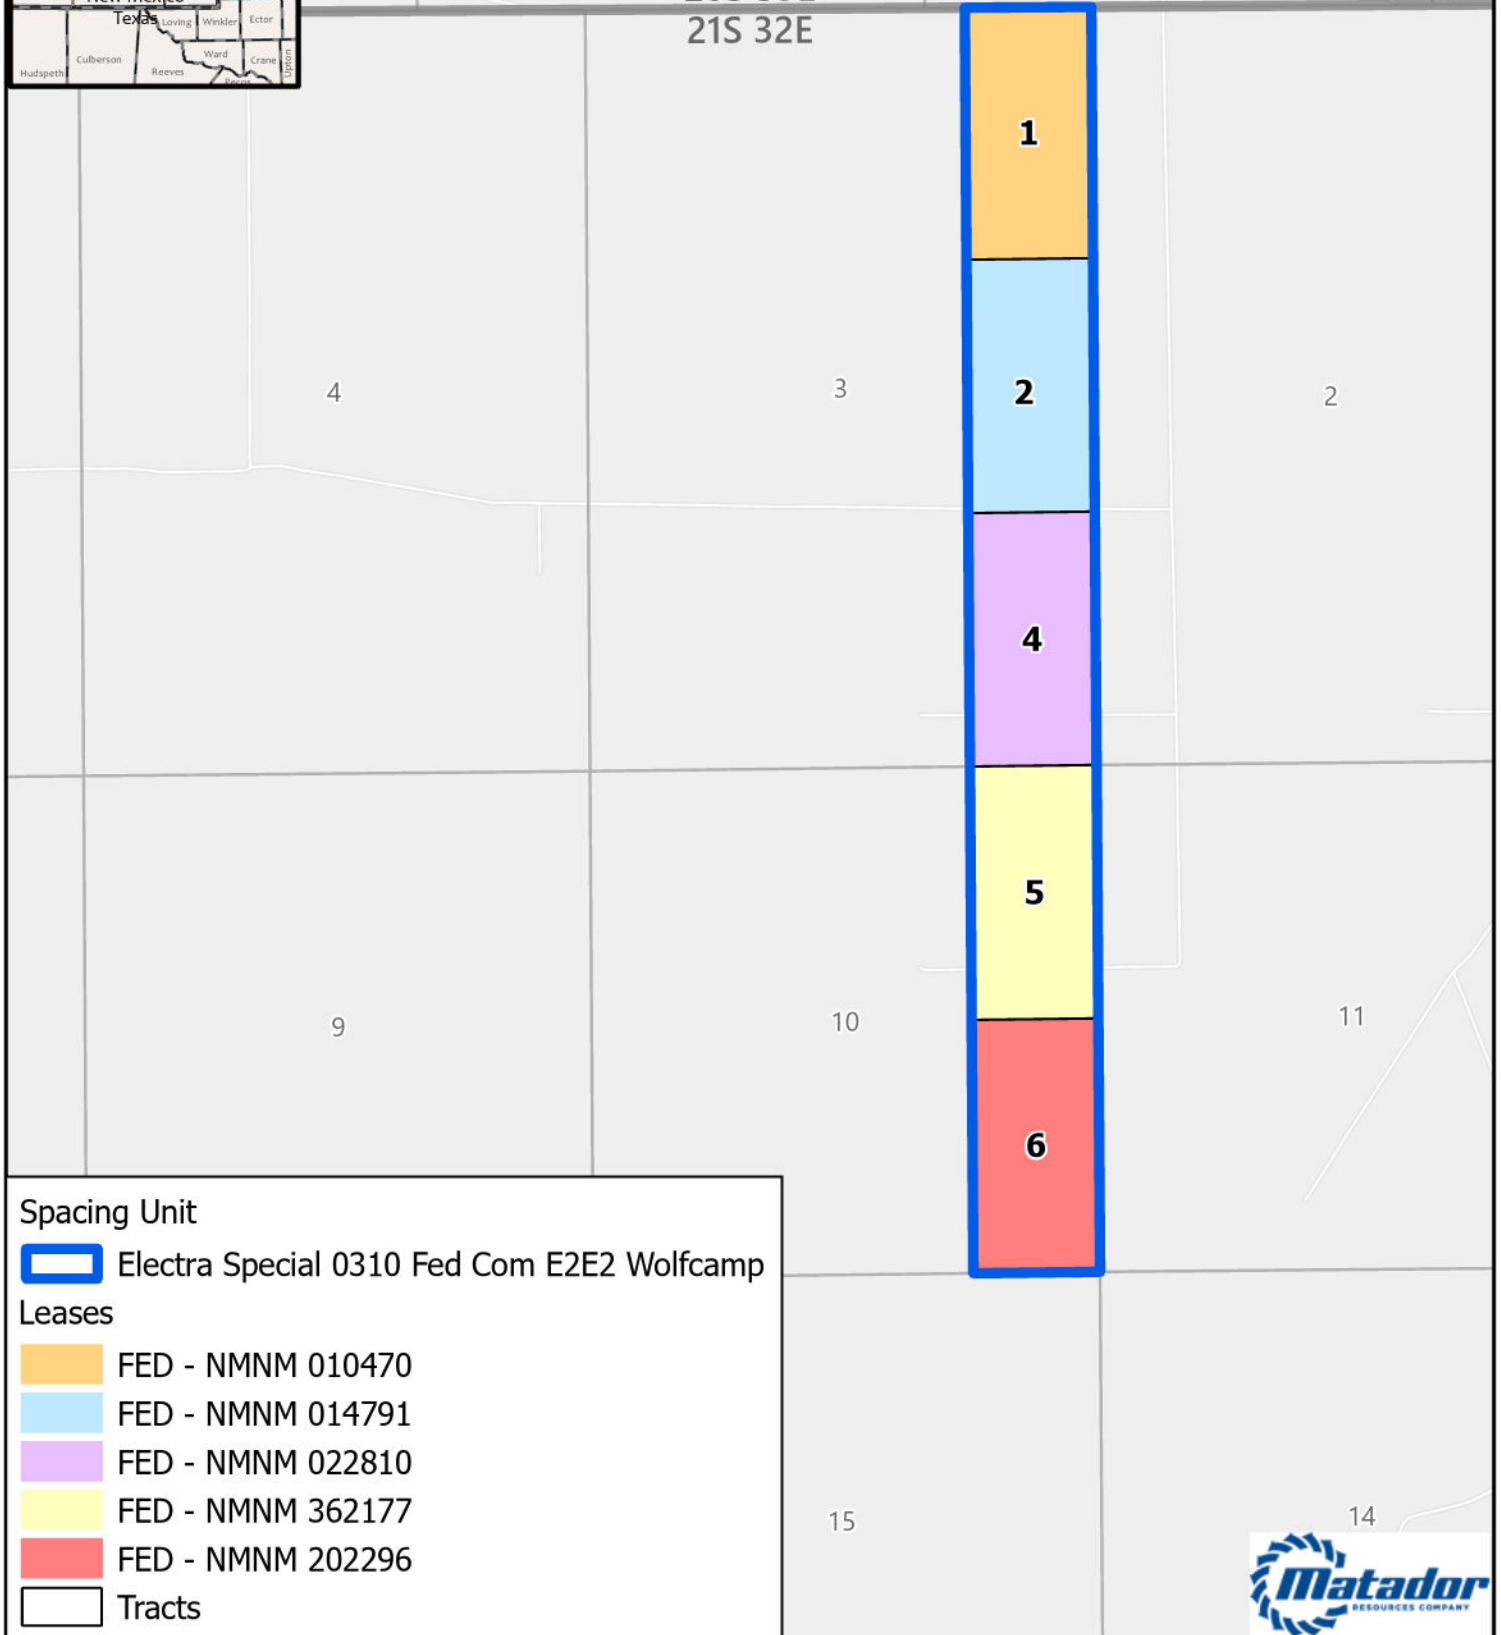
New Mexico
Texas Loving Winkler Ector
Culberson Ward Crane Upton
Hudspeth Reeves Pecos

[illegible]
21S 32E

1

2

4

5

6

4 3 2

9 10 11

15 14

Spacing Unit
Electra Special 0310 Fed Com E2E2 Wolfcamp
Leases
FED - NMNM 010470
FED - NMNM 014791
FED - NMNM 022810
FED - NMNM 362177
FED - NMNM 202296
Tracts

Matador
RESOURCES COMPANY